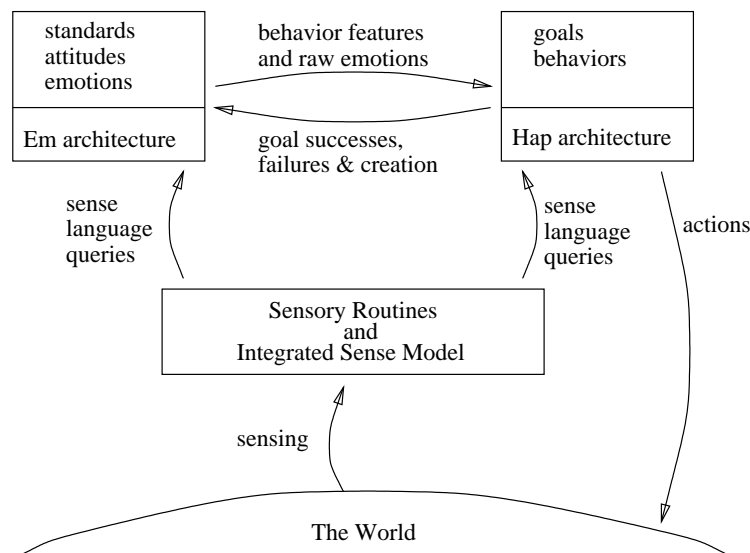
standards
attitudes
emotions

Em architecture

behavior features
and raw emotions

goal successes,
failures & creation

goals
behaviors

Hap architecture

sense
language
queries

sense
language
queries

actions

Sensory Routines
and
Integrated Sense Model

sensing

The World